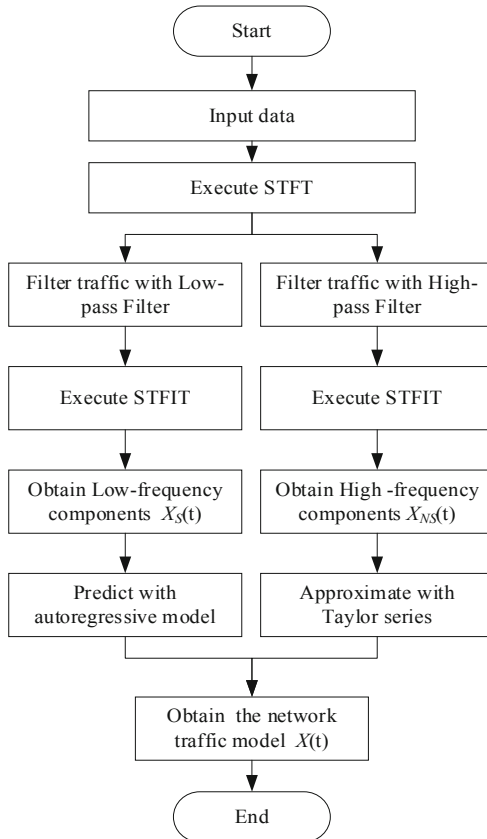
Start

Input data

Execute STFT

Filter traffic with Low-pass Filter

Execute STFIT

Obtain Low-frequency components $X_S$(t)

Predict with autoregressive model

Filter traffic with High-pass Filter

Execute STFIT

Obtain High -frequency components $X_{NS}$(t)

Approximate with Taylor series

Obtain the network traffic model $X$(t)

End